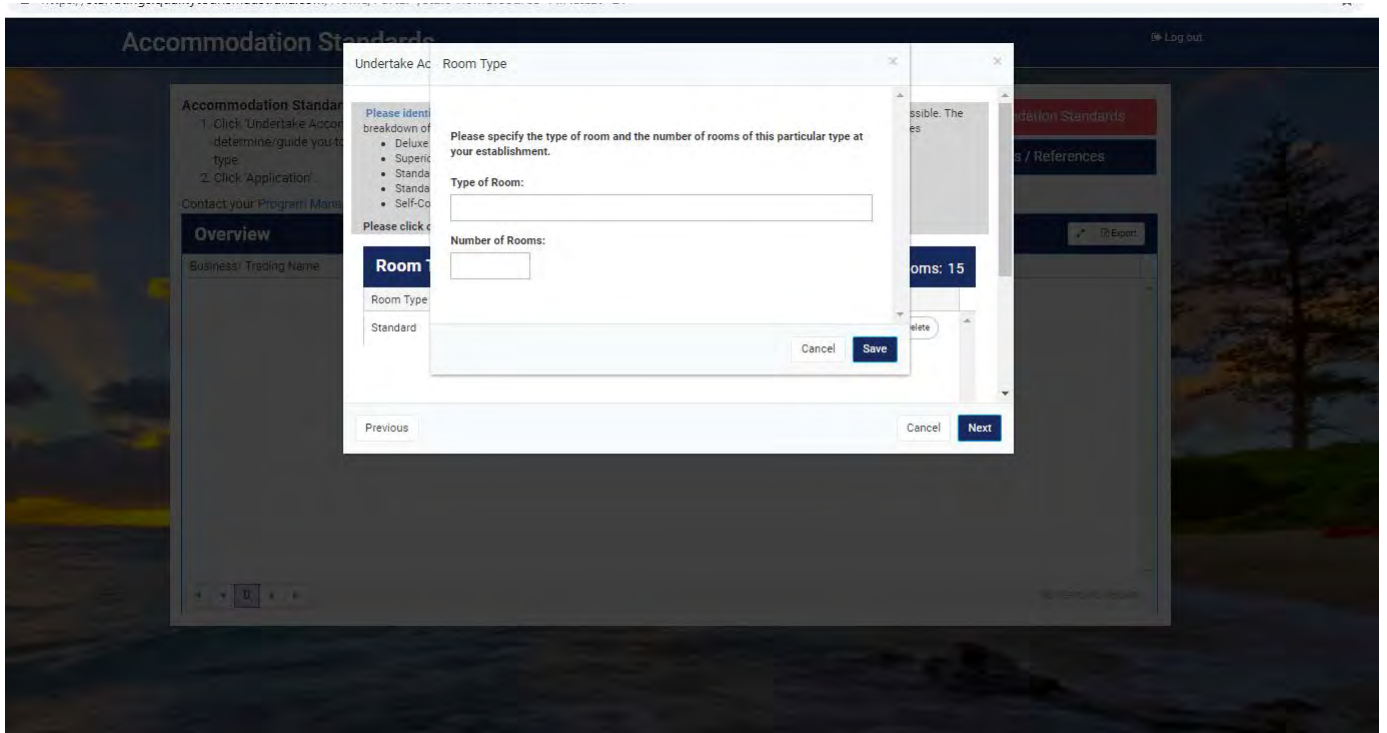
Accommodation Standards

Log out

Accommodation Standar
1. Click 'Undertake Accor
determine/guide you to
type.
2. Click 'Application'.
Contact your Program Mana

Overview

Export

Business/ Trading Name

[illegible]

Undertake Ac

Please identi
breakdown of
• Deluxe
• Superic
• Standa
• Standa
• Self-Co

ssible. The
es

Please click c

Room T

oms: 15

Room Type

Standard

elete

Previous

Cancel

Next

Room Type

Please specify the type of room and the number of rooms of this particular type at your establishment.

Type of Room:

Number of Rooms:

Cancel

Save

dation Standards

s / References